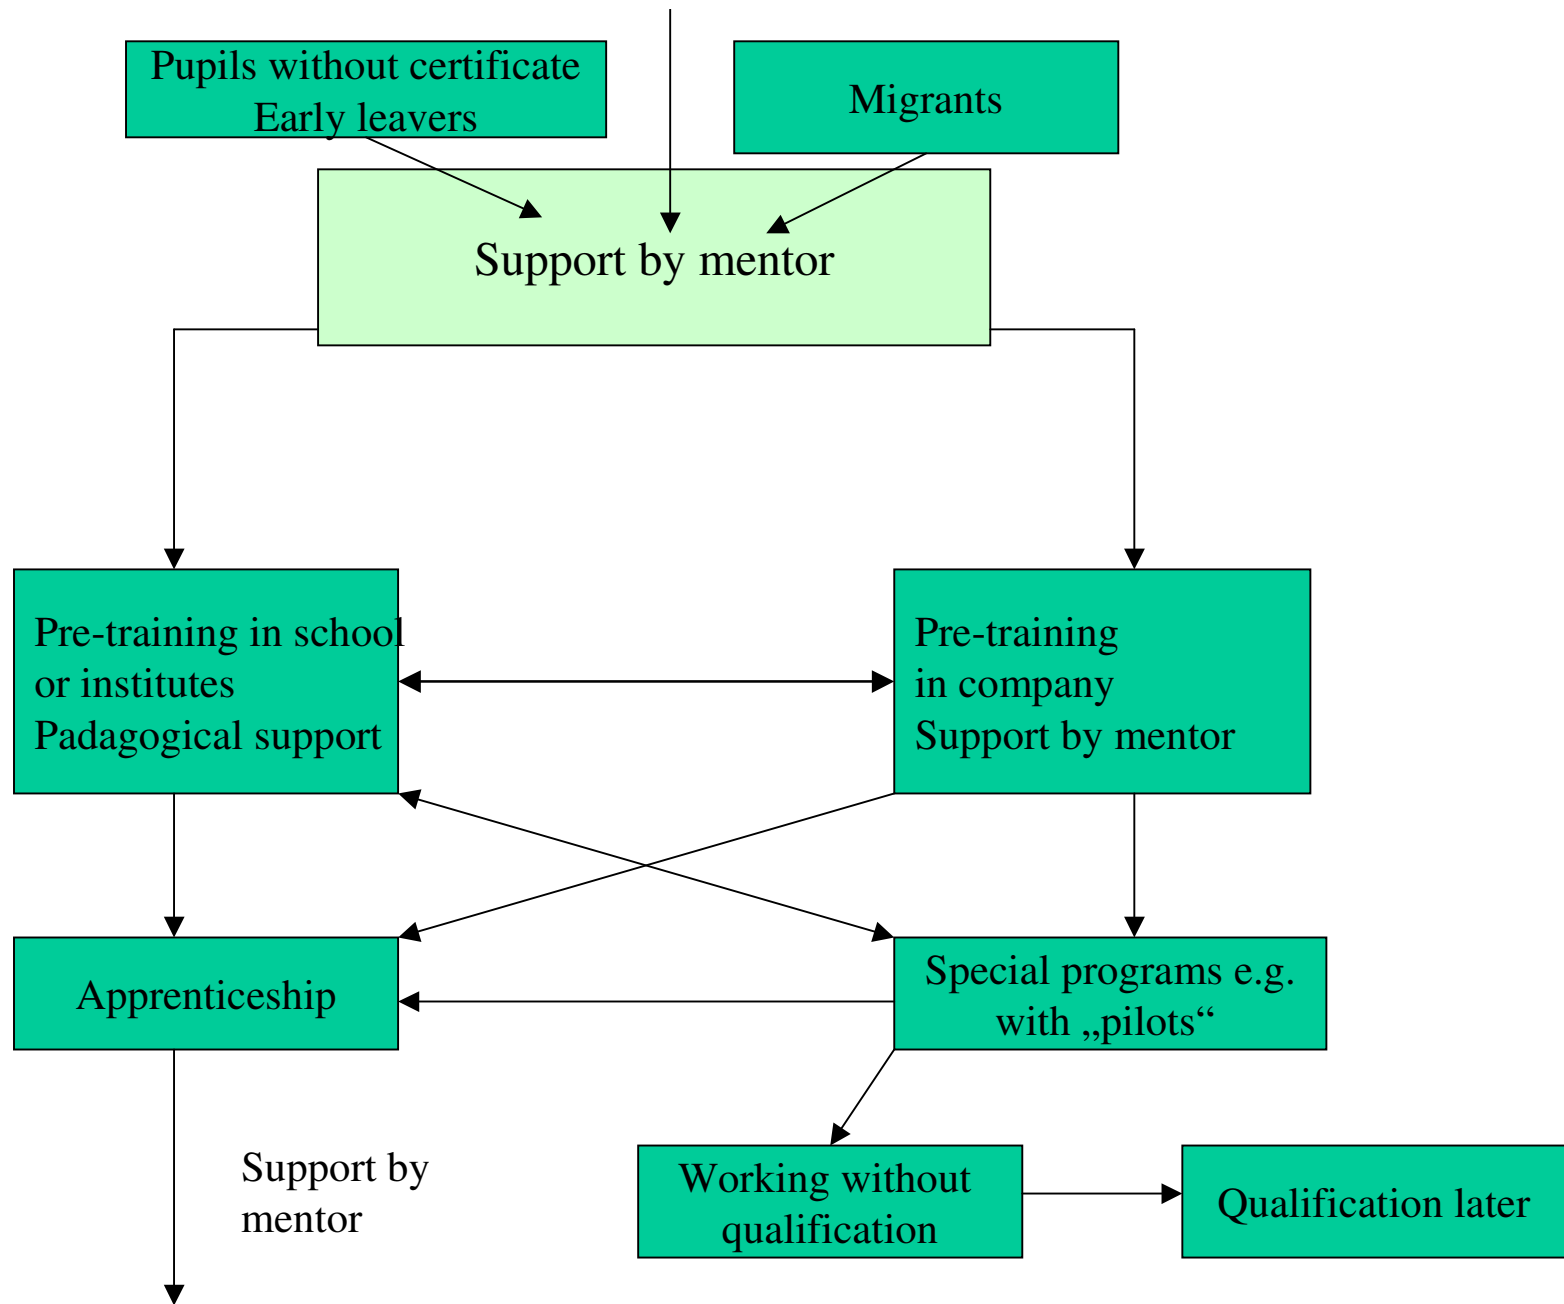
Pupils without certificate
Early leavers

Migrants

Support by mentor

Pre-training in school or institutes
Padagogical support

Pre-training in company
Support by mentor

Apprenticeship

Special programs e.g. with „pilots“

Support by mentor

Working without qualification

Qualification later